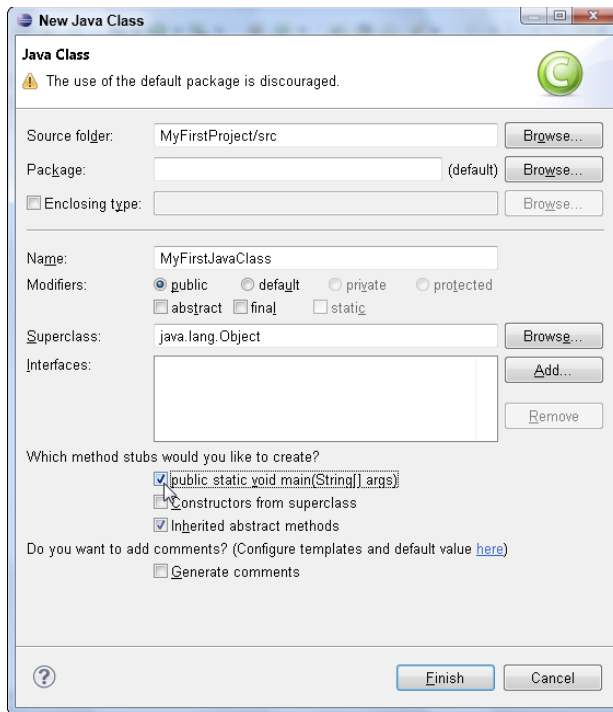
New Java Class

Java Class

The use of the default package is discouraged.

Source folder: MyFirstProject/src Browse...

Package: (default) Browse...

Enclosing type: Browse...

Name: MyFirstJavaClass

Modifiers: public default private protected

abstract final static

Superclass: java.lang.Object Browse...

Interfaces: Add...

Remove

Which method stubs would you like to create?

public static void main(String[] args)

Constructors from superclass

Inherited abstract methods

Do you want to add comments? (Configure templates and default value here)

Generate comments

Finish Cancel